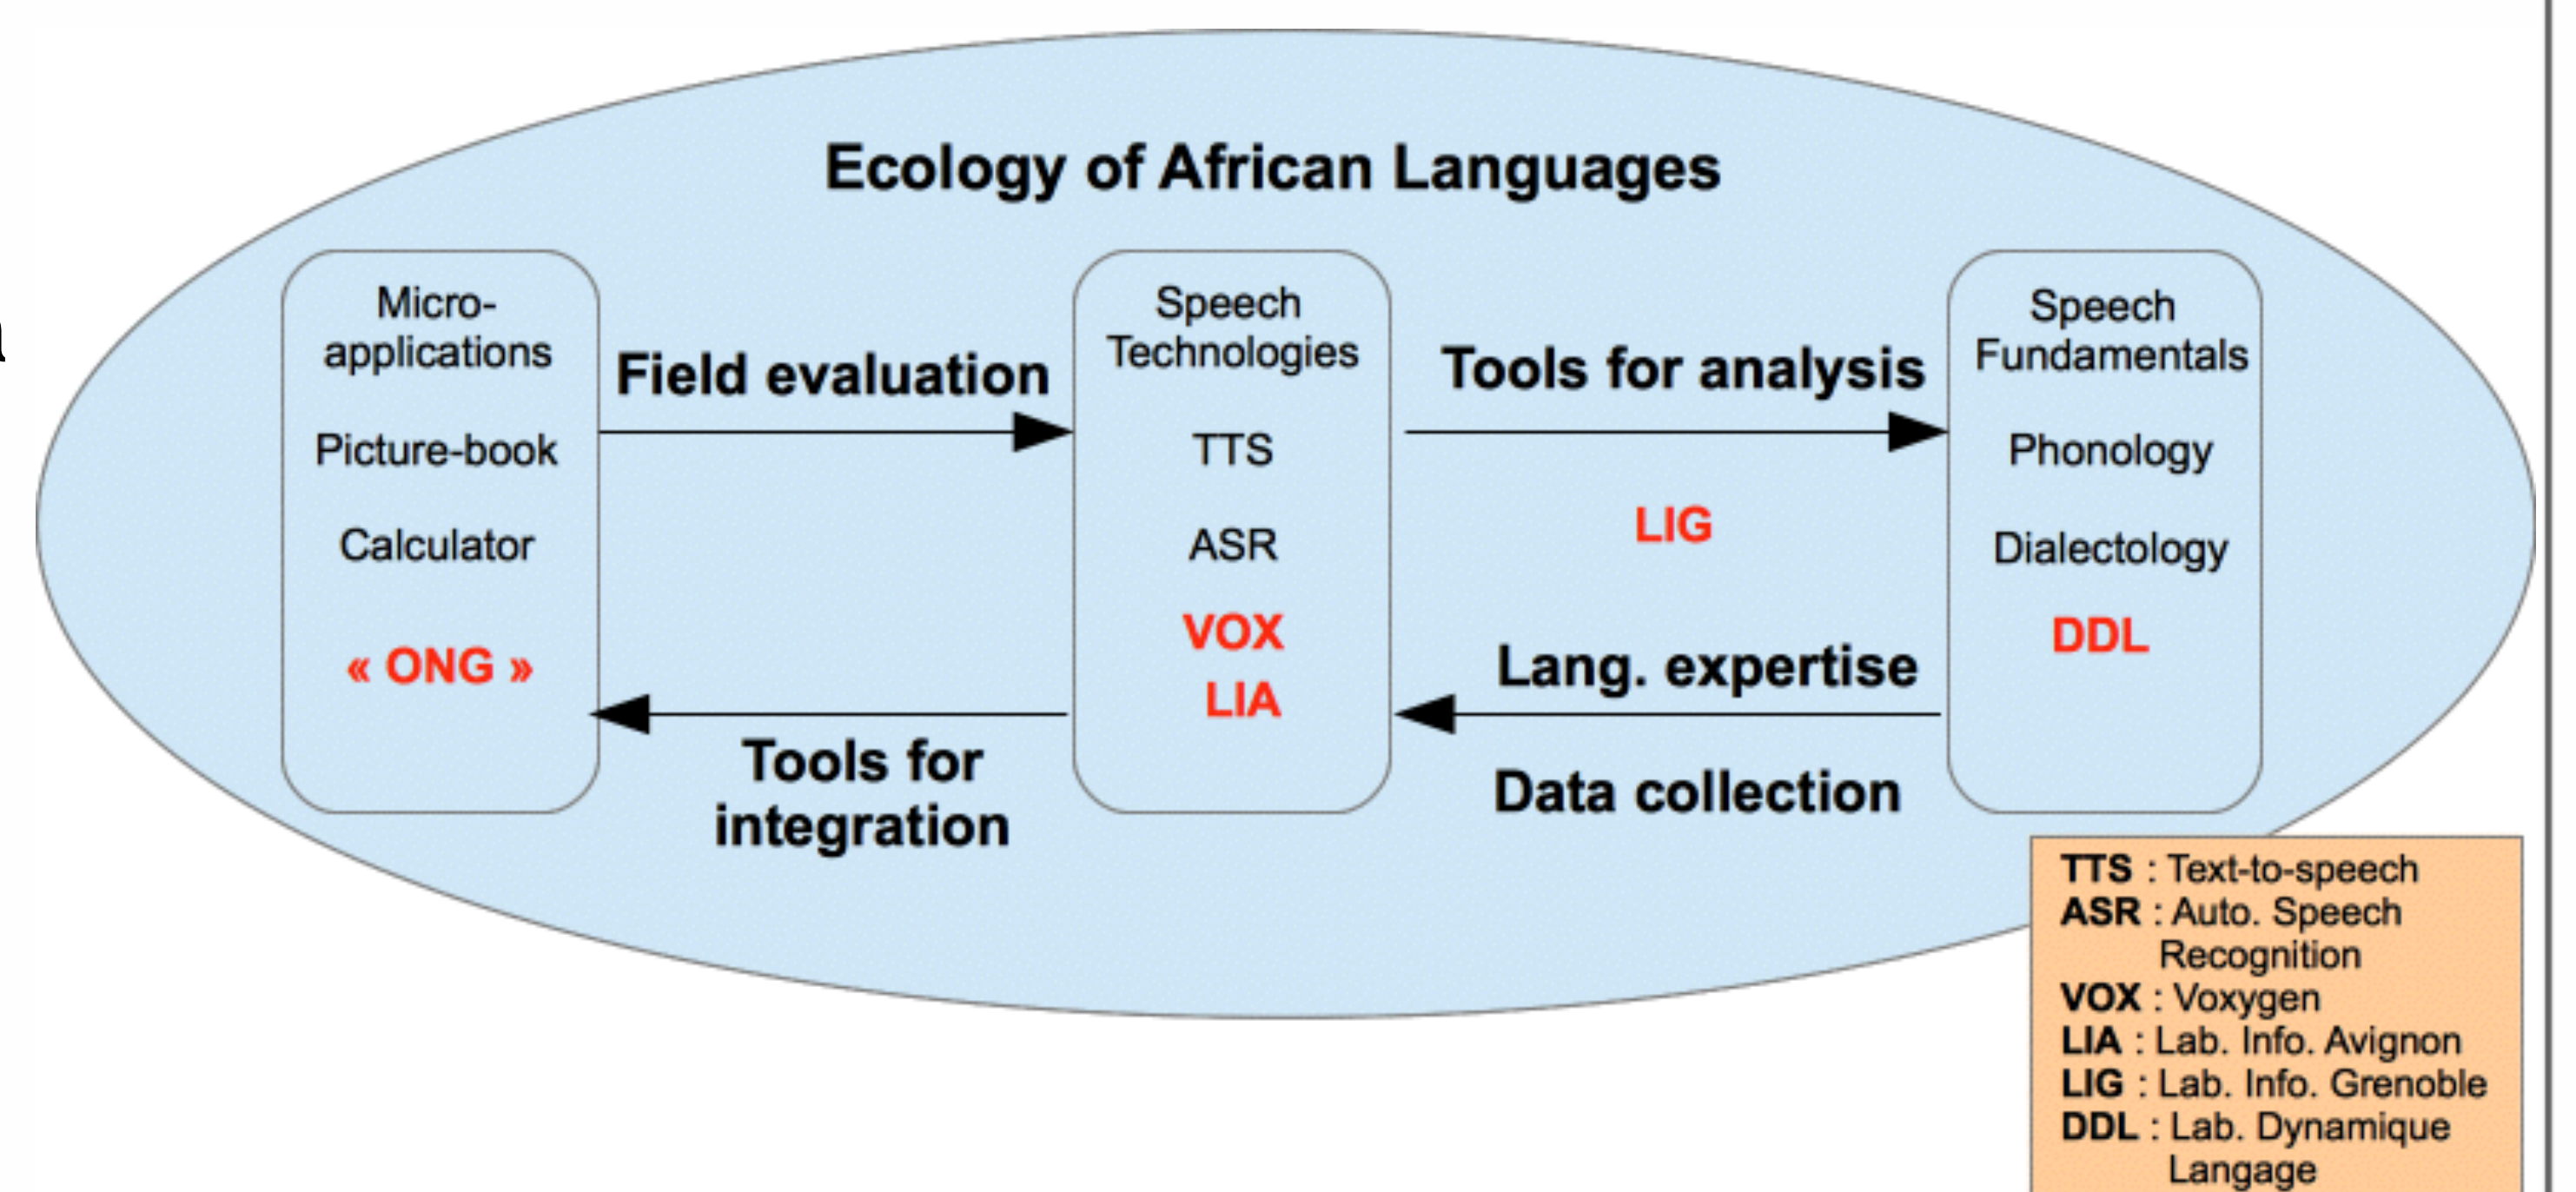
Ecology of African Languages

Micro-applications

Picture-book

Calculator

« ONG »

Field evaluation

Tools for integration

Speech Technologies

TTS

ASR

VOX

LIA

Tools for analysis

LIG

Lang. expertise

Data collection

Speech Fundamentals

Phonology

Dialectology

DDL

TTS : Text-to-speech
ASR : Auto. Speech Recognition
VOX : Voxygen
LIA : Lab. Info. Avignon
LIG : Lab. Info. Grenoble
DDL : Lab. Dynamique Langage